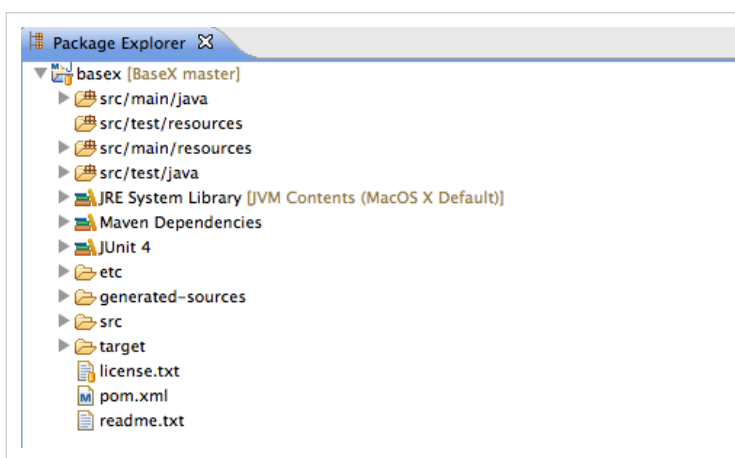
Package Explorer

basex [BaseX master]
src/main/java
src/test/resources
src/main/resources
src/test/java
JRE System Library [JVM Contents (MacOS X Default)]
Maven Dependencies
JUnit 4
etc
generated-sources
src
target
license.txt
pom.xml
readme.txt